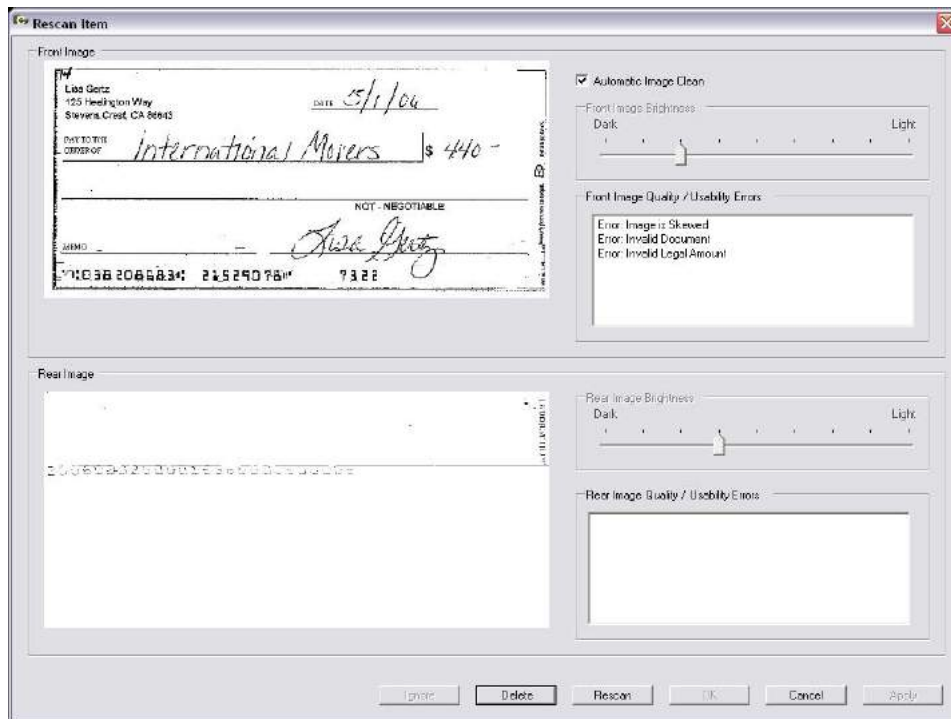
Rescan Item

Front Image

Lisa Gertz
125 Heelington Way
Stevens Crest, CA 86843

DATE 5/1/04

PAY TO THE ORDER OF International Movers $ 440 -

NOT - NEGOTIABLE

MEMO

Lisa Gertz

⑆1:038 2066834⑆ 2152907861⑈ 7322

Automatic Image Clean

Front Image Brightness
Dark
Light

Front Image Quality / Usability Errors

Error: Image is Skewed
Error: Invalid Document
Error: Invalid Legal Amount

Rear Image

Rear Image Brightness
Dark
Light

Rear Image Quality / Usability Errors

Ignore
Delete
Rescan
OK
Cancel
Apply